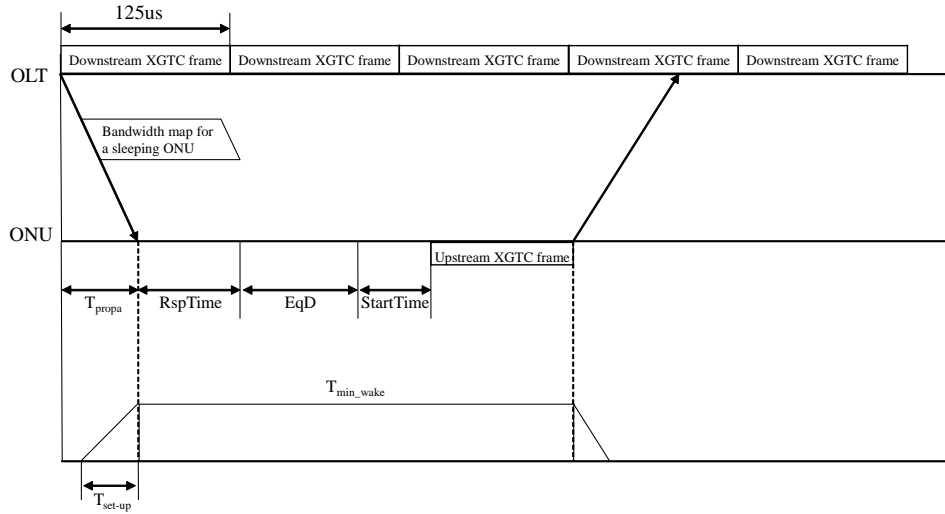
125us

Downstream XGTC frame
Downstream XGTC frame
Downstream XGTC frame
Downstream XGTC frame
Downstream XGTC frame

OLT

Bandwidth map for a sleeping ONU

ONU

Upstream XGTC frame

$T_{propa}$
RspTime
EqD
StartTime

$T_{min\_wake}$

$T_{set\text{-}up}$